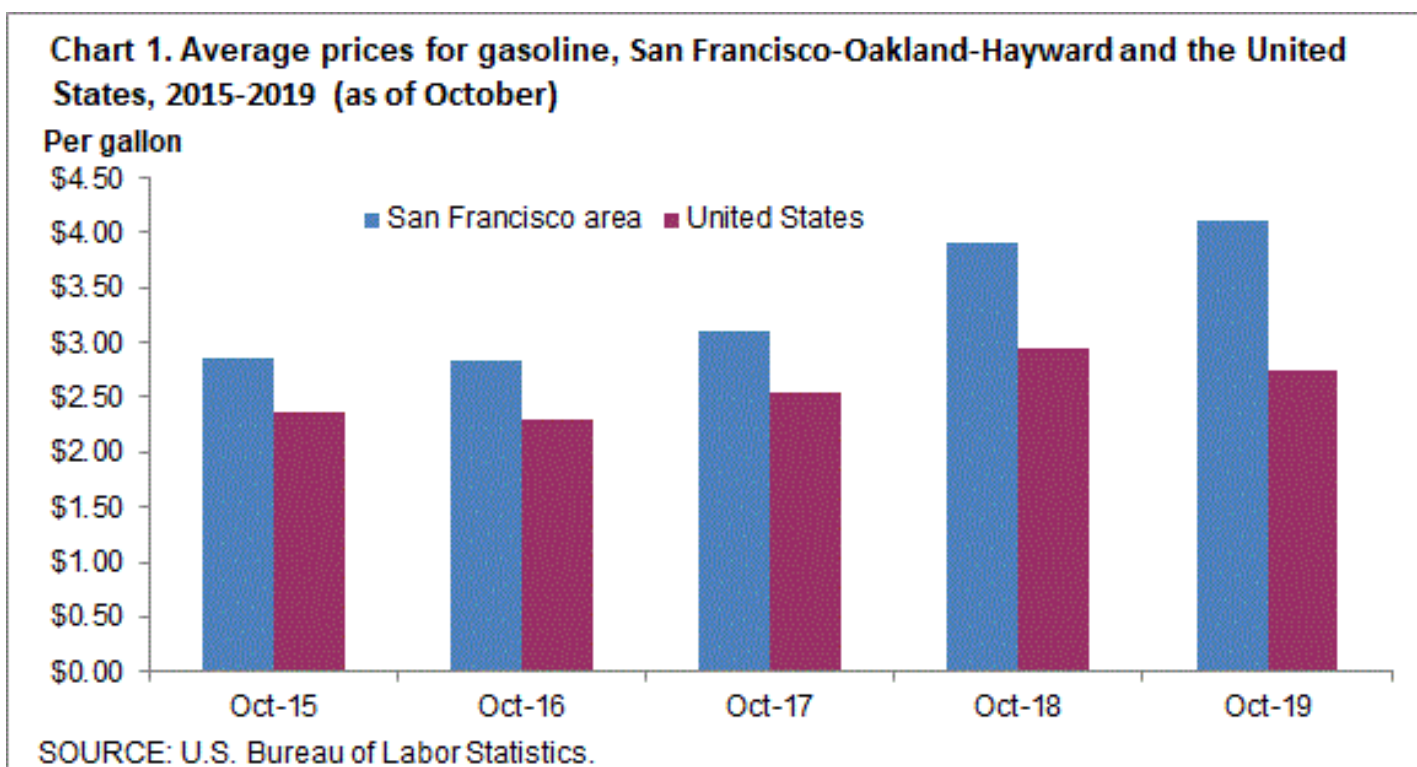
Chart 1. Average prices for gasoline, San Francisco-Oakland-Hayward and the United States, 2015-2019 (as of October)

Per gallon

$4.50
$4.00
$3.50
$3.00
$2.50
$2.00
$1.50
$1.00
$0.50
$0.00

San Francisco area
United States

Oct-15
Oct-16
Oct-17
Oct-18
Oct-19

SOURCE: U.S. Bureau of Labor Statistics.